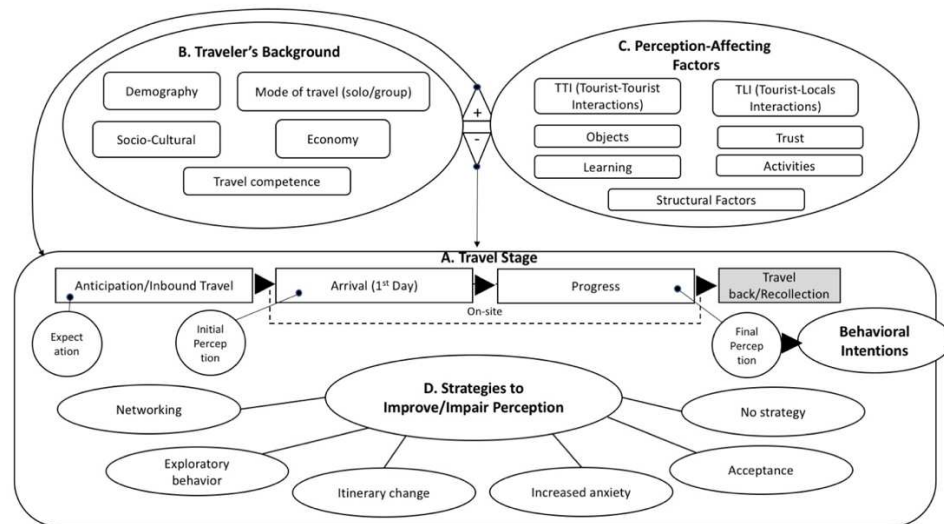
B. Traveler's Background

Demography

Mode of travel (solo/group)

Socio-Cultural

Economy

Travel competence

+

-

C. Perception-Affecting Factors

TTI (Tourist-Tourist Interactions)

TLI (Tourist-Locals Interactions)

Objects

Trust

Learning

Activities

Structural Factors

A. Travel Stage

Anticipation/Inbound Travel

Arrival (1$^{st}$ Day)

Progress

Travel back/Recollection

On-site

Expect ation

Initial Percep tion

Final Percep tion

Behavioral Intentions

D. Strategies to Improve/Impair Perception

Networking

No strategy

Exploratory behavior

Itinerary change

Increased anxiety

Acceptance